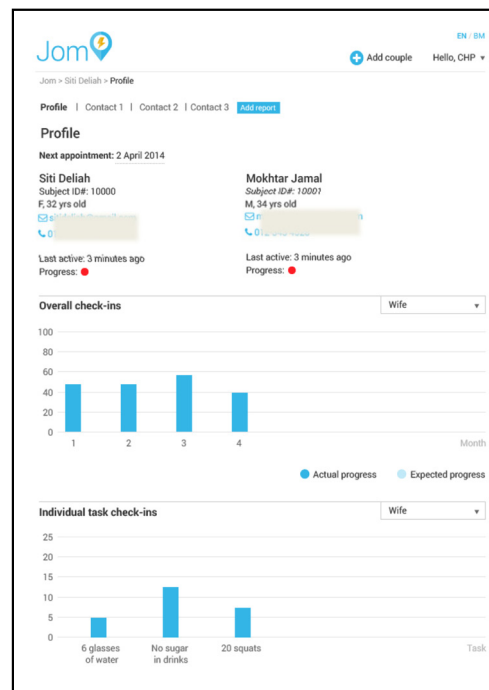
Jom

EN / BM

Add couple

Hello, CHP ▾

Jom > Siti Deliah > Profile

Profile | Contact 1 | Contact 2 | Contact 3 Add report

Profile

Next appointment: 2 April 2014

Siti Deliah
Subject ID#: 10000
F, 32 yrs old
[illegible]
0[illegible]

Last active: 3 minutes ago
Progress:

Mokhtar Jamal
Subject ID#: 10001
M, 34 yrs old
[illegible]
01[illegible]

Last active: 3 minutes ago
Progress:

Overall check-ins

Wife ▾

100
80
60
40
20
0

1 2 3 4

Month

Actual progress Expected progress

Individual task check-ins

Wife ▾

25
20
15
10
5
0

6 glasses of water
No sugar in drinks
20 squats

Task